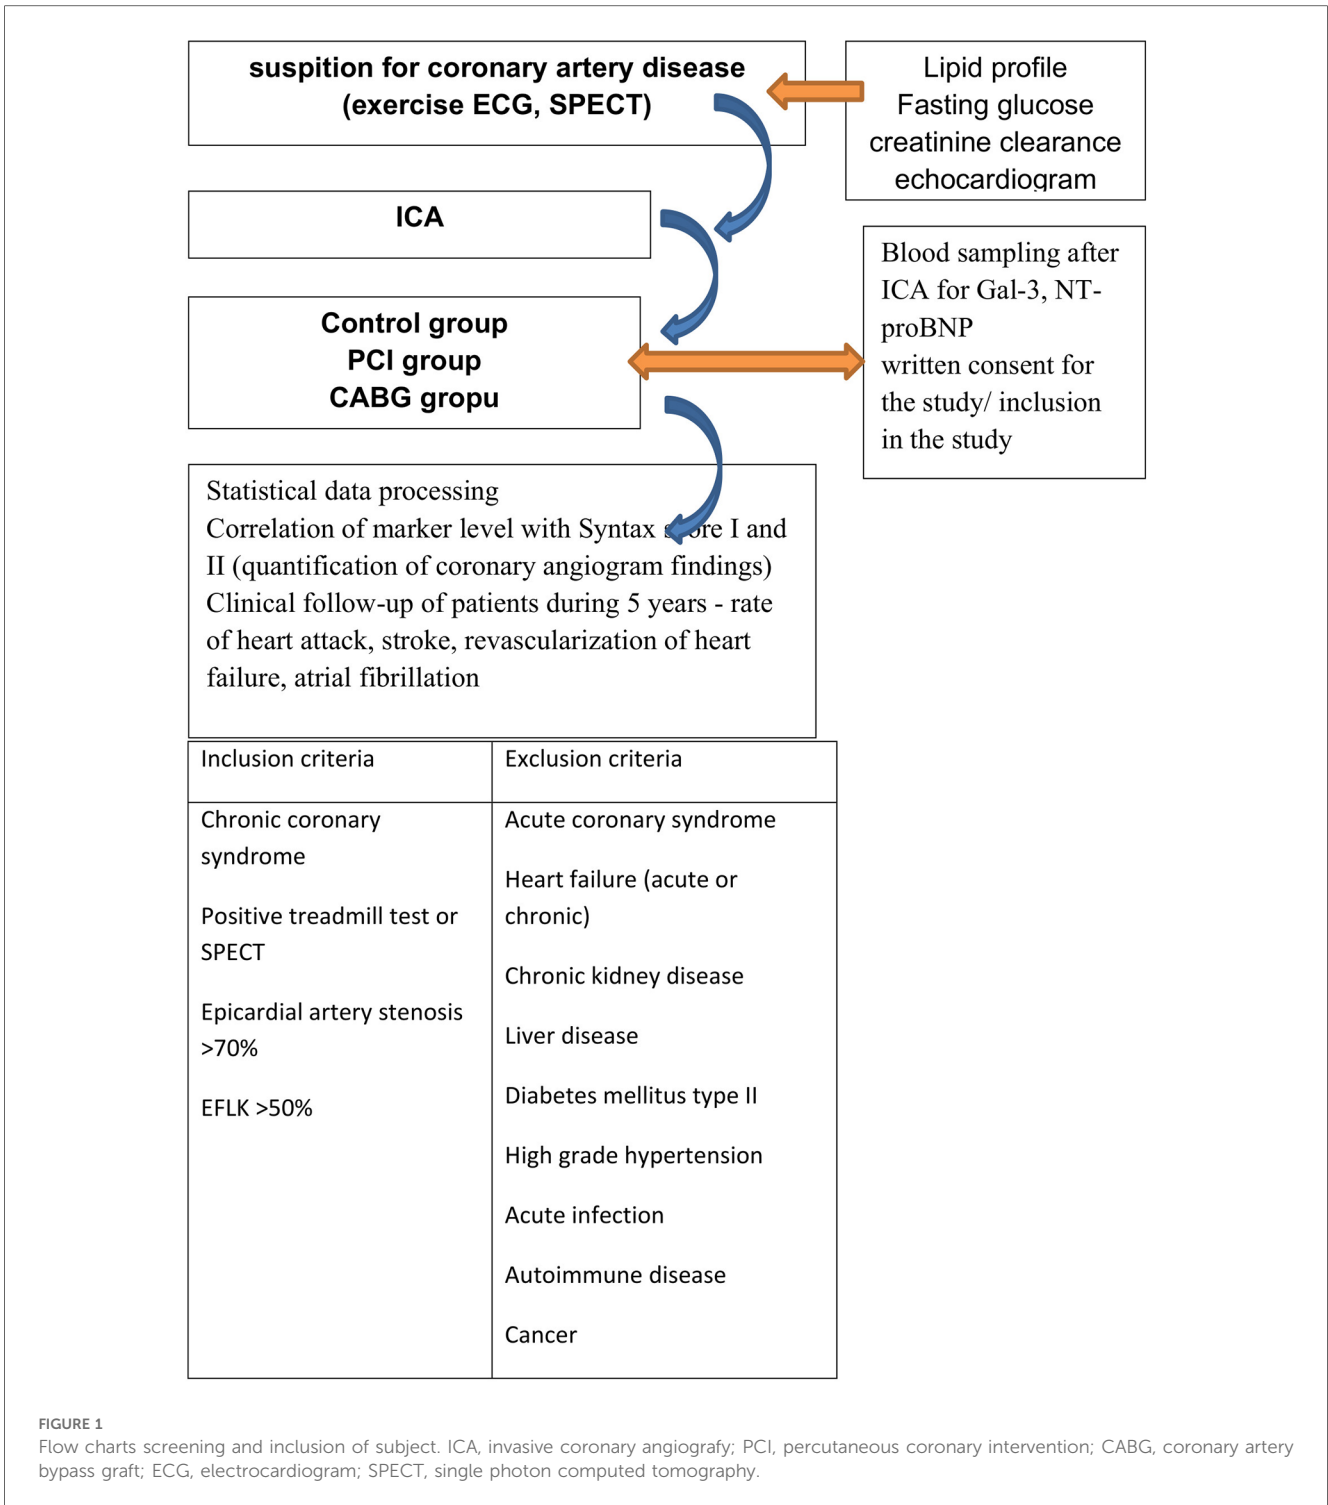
suspition for coronary artery disease
(exercise ECG, SPECT)

Lipid profile
Fasting glucose
creatinine clearance
echocardiogram

ICA

Blood sampling after ICA for Gal-3, NT-proBNP
written consent for the study/ inclusion in the study

Control group
PCI group
CABG gropu

Statistical data processing
Correlation of marker level with Syntax score I and II (quantification of coronary angiogram findings)
Clinical follow-up of patients during 5 years - rate of heart attack, stroke, revascularization of heart failure, atrial fibrillation

| Inclusion criteria | Exclusion criteria |
|---|---|
| Chronic coronary syndrome<br><br>Positive treadmill test or SPECT<br><br>Epicardial artery stenosis >70%<br><br>EFLK >50% | Acute coronary syndrome<br><br>Heart failure (acute or chronic)<br><br>Chronic kidney disease<br><br>Liver disease<br><br>Diabetes mellitus type II<br><br>High grade hypertension<br><br>Acute infection<br><br>Autoimmune disease<br><br>Cancer |

FIGURE 1
Flow charts screening and inclusion of subject. ICA, invasive coronary angiografy; PCI, percutaneous coronary intervention; CABG, coronary artery bypass graft; ECG, electrocardiogram; SPECT, single photon computed tomography.